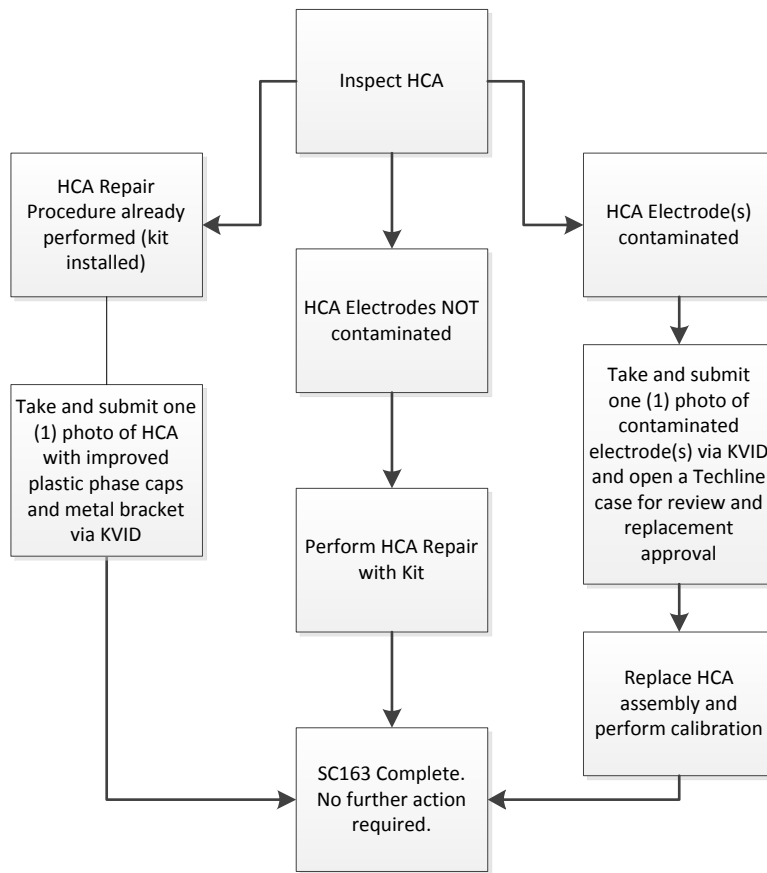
Inspect HCA

HCA Repair Procedure already performed (kit installed)

HCA Electrodes NOT contaminated

HCA Electrode(s) contaminated

Take and submit one (1) photo of HCA with improved plastic phase caps and metal bracket via KVID

Perform HCA Repair with Kit

Take and submit one (1) photo of contaminated electrode(s) via KVID and open a Techline case for review and replacement approval

Replace HCA assembly and perform calibration

SC163 Complete. No further action required.